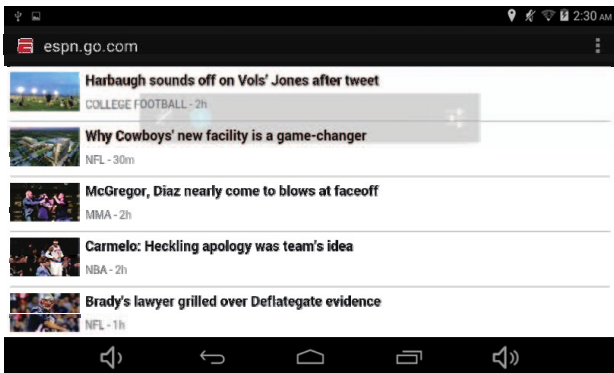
2:30 AM

espn.go.com

Harbaugh sounds off on Vols' Jones after tweet
COLLEGE FOOTBALL - 2h

Why Cowboys' new facility is a game-changer
NFL - 30m

McGregor, Diaz nearly come to blows at faceoff
MMA - 2h

Carmelo: Heckling apology was team's idea
NBA - 2h

Brady's lawyer grilled over Deflategate evidence
NFL - 1h